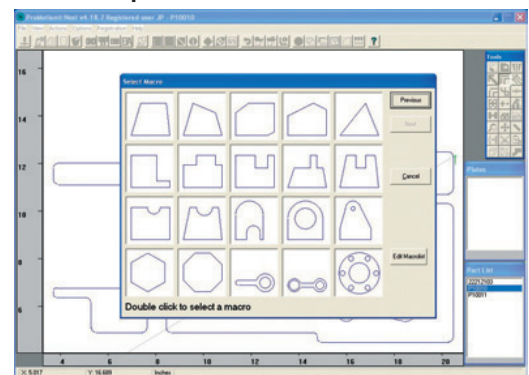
ProfileNest Nest v4.18.7 Registered user: JF - P10010

File View Edit Parts Options Registration Help

Tools

16

14

12

10

8

6

Select Macro

Previous

Next

Cancel

Edit Macrolist

Double click to select a macro

Plates

Part List

22292920
P10010
P10011

4 6 8 10 12 14 16 18 20

X: 5.017 Y: 16.609 Inches